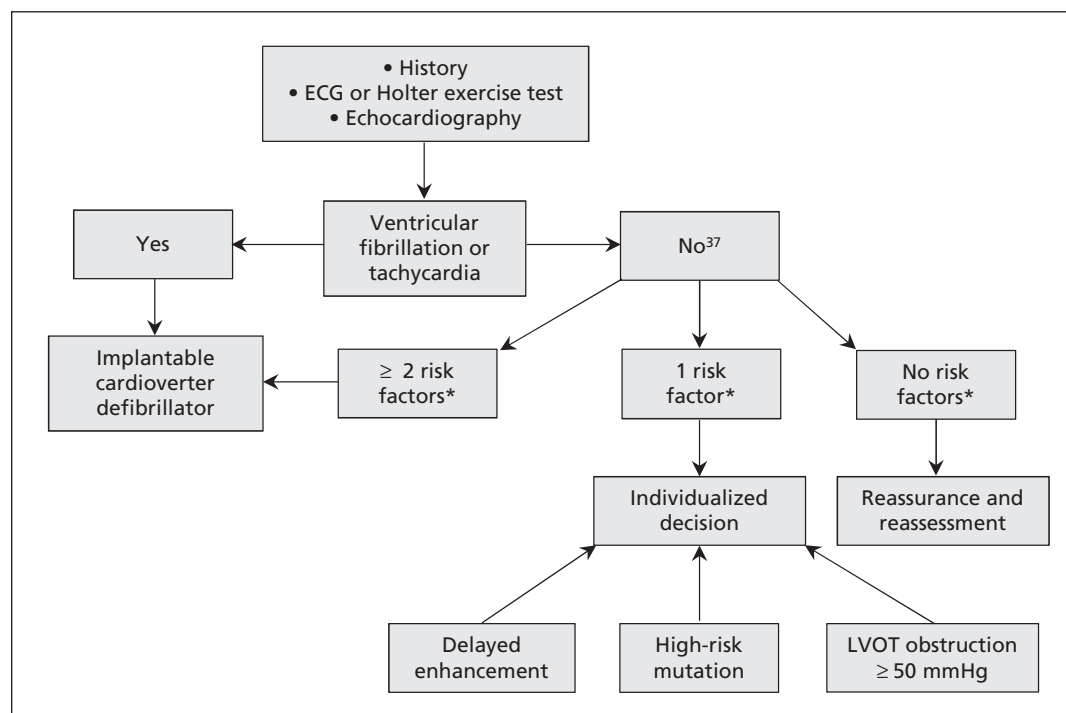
• History
• ECG or Holter exercise test
• Echocardiography

Ventricular fibrillation or tachycardia

Yes

No$^{37}$

Implantable cardioverter defibrillator

$\geq$ 2 risk factors*

1 risk factor*

No risk factors*

Individualized decision

Reassurance and reassessment

Delayed enhancement

High-risk mutation

LVOT obstruction $\geq$ 50 mmHg